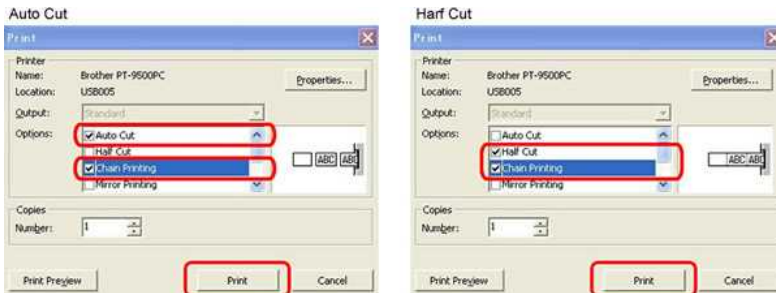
Auto Cut

Print

Printer

Name: Brother PT-9500PC

Location: USB005

Properties...

Output: Standard

Options:

Auto Cut

Half Cut

Chain Printing

Mirror Printing

ABC ABC

Copies

Number: 1

Print Preview

Print

Cancel

Harf Cut

Print

Printer

Name: Brother PT-9500PC

Location: USB005

Properties...

Output: Standard

Options:

Auto Cut

Half Cut

Chain Printing

Mirror Printing

ABC ABC

Copies

Number: 1

Print Preview

Print

Cancel